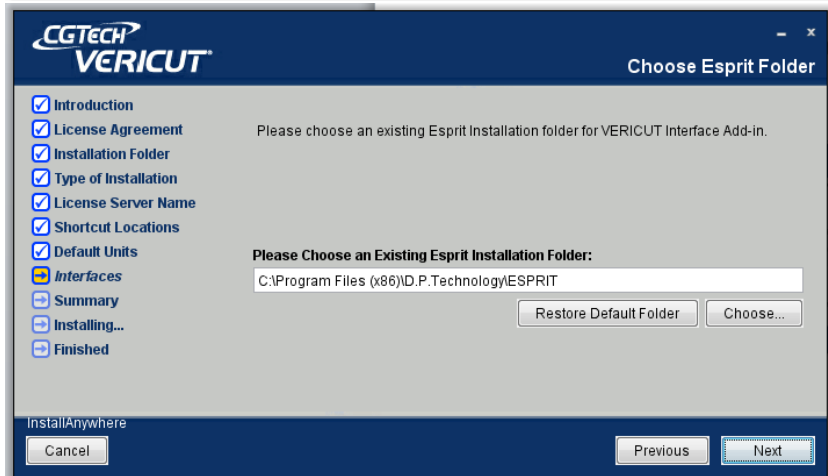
CGTECH
VERICUT

- x

Choose Esprit Folder

Introduction
License Agreement
Installation Folder
Type of Installation
License Server Name
Shortcut Locations
Default Units
Interfaces
Summary
Installing...
Finished

Please choose an existing Esprit Installation folder for VERICUT Interface Add-in.

Please Choose an Existing Esprit Installation Folder:

C:\Program Files (x86)\D.P.Technology\ESPRIT

Restore Default Folder

Choose...

InstallAnywhere

Cancel

Previous

Next